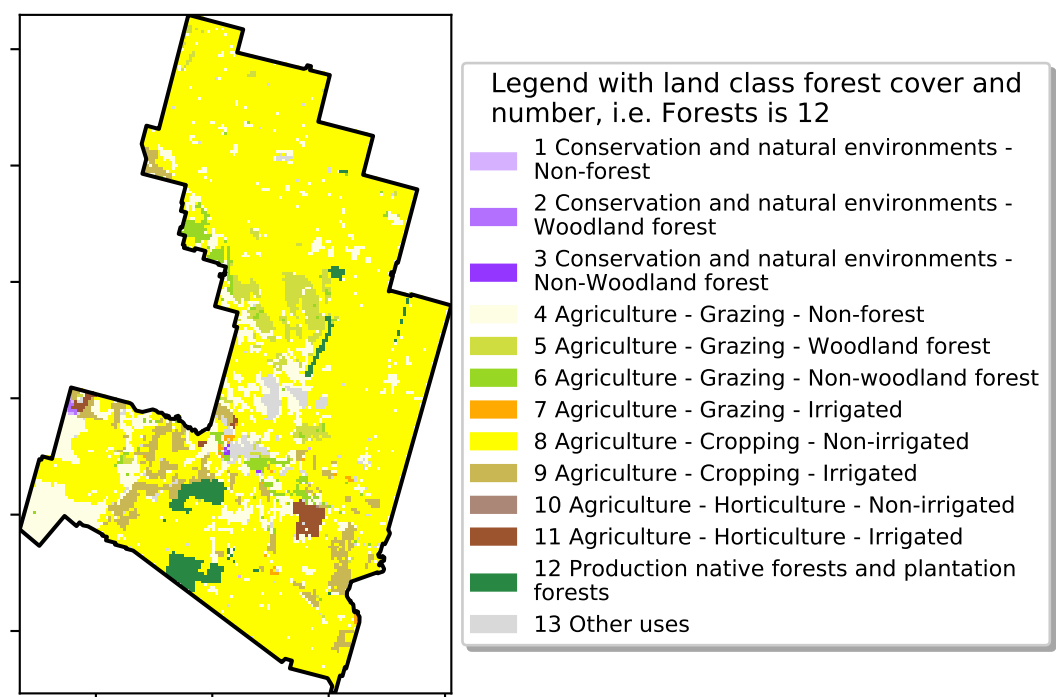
Legend with land class forest cover and number, i.e. Forests is 12

1 Conservation and natural environments - Non-forest
2 Conservation and natural environments - Woodland forest
3 Conservation and natural environments - Non-Woodland forest
4 Agriculture - Grazing - Non-forest
5 Agriculture - Grazing - Woodland forest
6 Agriculture - Grazing - Non-woodland forest
7 Agriculture - Grazing - Irrigated
8 Agriculture - Cropping - Non-irrigated
9 Agriculture - Cropping - Irrigated
10 Agriculture - Horticulture - Non-irrigated
11 Agriculture - Horticulture - Irrigated
12 Production native forests and plantation forests
13 Other uses